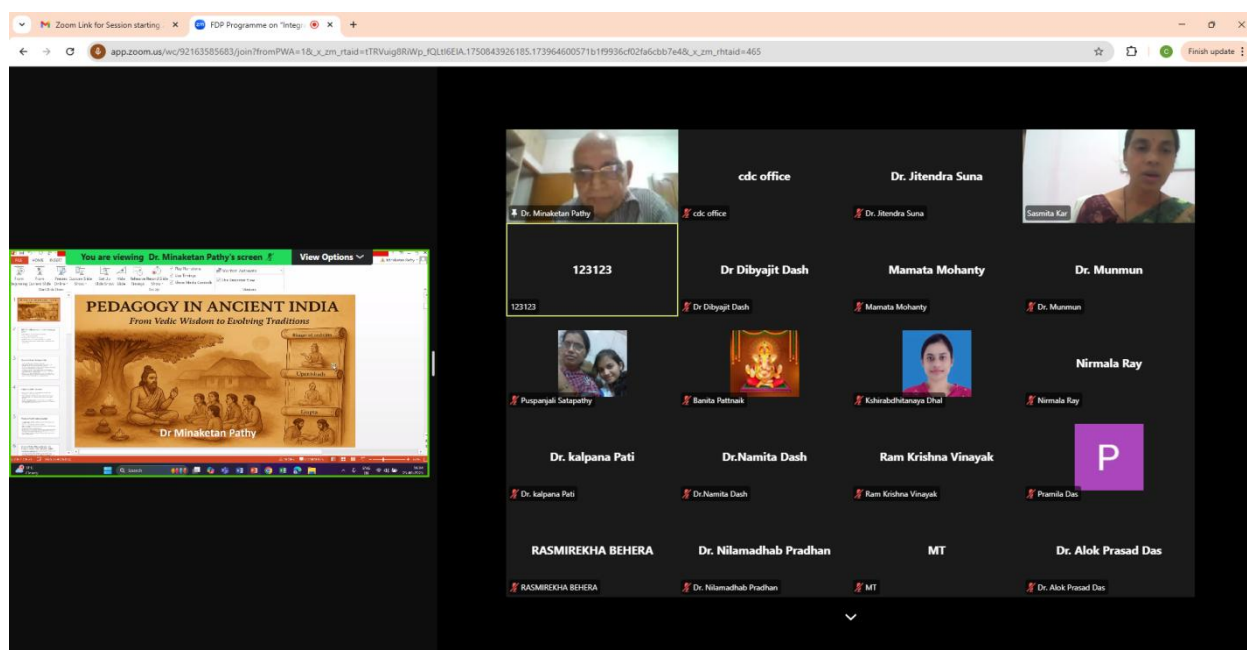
M Zoom Link for Session starting ×
FDP Programme on "Integr ×
+
app.zoom.us/wc/92163585683/join?fromPWA=1&_x_zm_rtaid=tTRVuig8RiWp_fQLtl6EIA.1750843926185.173964600571b1f9936cf02fa6cbb7e4&_x_zm_rhtaid=465
Finish update

You are viewing Dr. Minaketan Pathy's screen
View Options

PEDAGOGY IN ANCIENT INDIA
From Vedic Wisdom to Evolving Traditions
Upanishads
Dr Minaketan Pathy

Dr. Minaketan Pathy
cdc office
cdc office
Dr. Jitendra Suna
Dr. Jitendra Suna
Sasmita Kar
123123
123123
Dr Dibyajit Dash
Dr Dibyajit Dash
Mamata Mohanty
Mamata Mohanty
Dr. Munmun
Dr. Munmun
Puspanjali Satapathy
Banita Pattnaik
Kshirabdhitanaya Dhal
Nirmala Ray
Nirmala Ray
Dr. kalpana Pati
Dr. kalpana Pati
Dr.Namita Dash
Dr.Namita Dash
Ram Krishna Vinayak
Ram Krishna Vinayak
P
Pramila Das
RASMIREKHA BEHERA
RASMIREKHA BEHERA
Dr. Nilamadhab Pradhan
Dr. Nilamadhab Pradhan
MT
MT
Dr. Alok Prasad Das
Dr. Alok Prasad Das